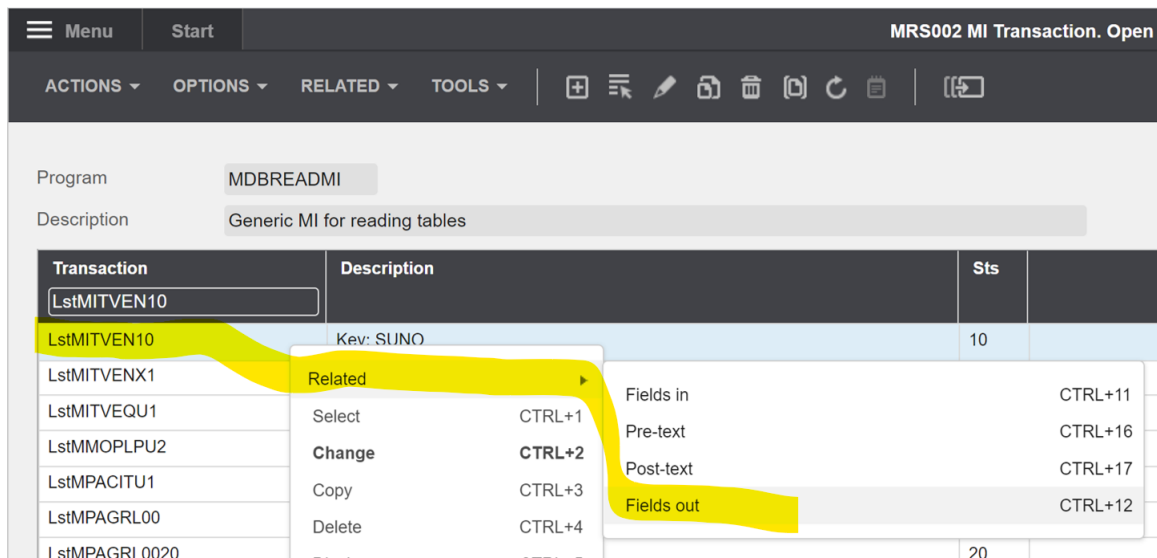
Menu
Start
MRS002 MI Transaction. Open

ACTIONS
OPTIONS
RELATED
TOOLS

Program MDBREADMI
Description Generic MI for reading tables

| Transaction | Description | Sts |
|---|---|---|
| LstMITVEN10 | | |
| LstMITVEN10 | Key: SUNO | 10 |
| LstMITVENX1 | | |
| LstMITVEQU1 | | |
| LstMMOPLPU2 | | |
| LstMPACITU1 | | |
| LstMPAGRL00 | | |
| LstMPAGRL0020 | | 20 |

Related
Select CTRL+1
Change CTRL+2
Copy CTRL+3
Delete CTRL+4

Fields in CTRL+11
Pre-text CTRL+16
Post-text CTRL+17
Fields out CTRL+12